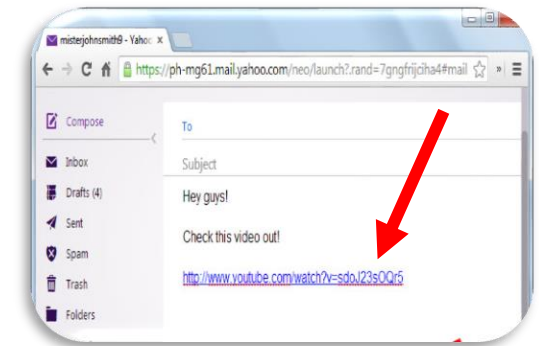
misterjohnsmith9 - Yahoo ×

https://ph-mg61.mail.yahoo.com/neo/launch?.rand=7gngfrijciha4#mail

Compose
Inbox
Drafts (4)
Sent
Spam
Trash
Folders

To
Subject

Hey guys!

Check this video out!

http://www.youtube.com/watch?v=sdoJ23sOQr5